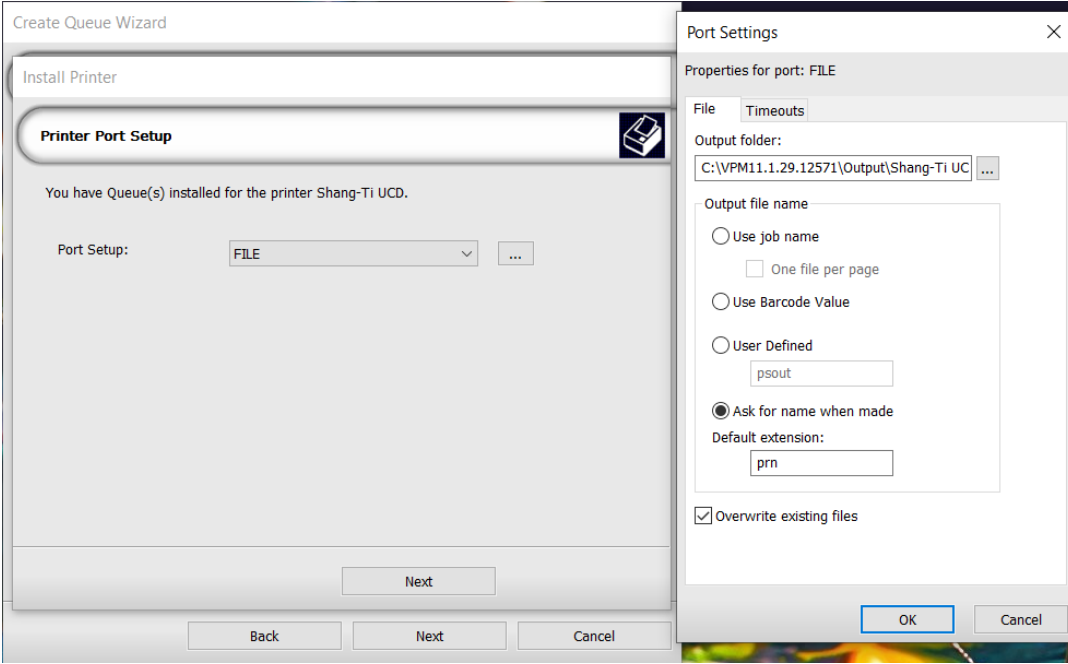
Create Queue Wizard

Install Printer

Printer Port Setup

You have Queue(s) installed for the printer Shang-Ti UCD.

Port Setup: FILE ...

Next

Back Next Cancel

Port Settings

Properties for port: FILE

File Timeouts

Output folder:

C:\VPM11.1.29.12571\Output\Shang-Ti UC ...

Output file name

Use job name

One file per page

Use Barcode Value

User Defined

psout

Ask for name when made

Default extension:

prn

Overwrite existing files

OK Cancel